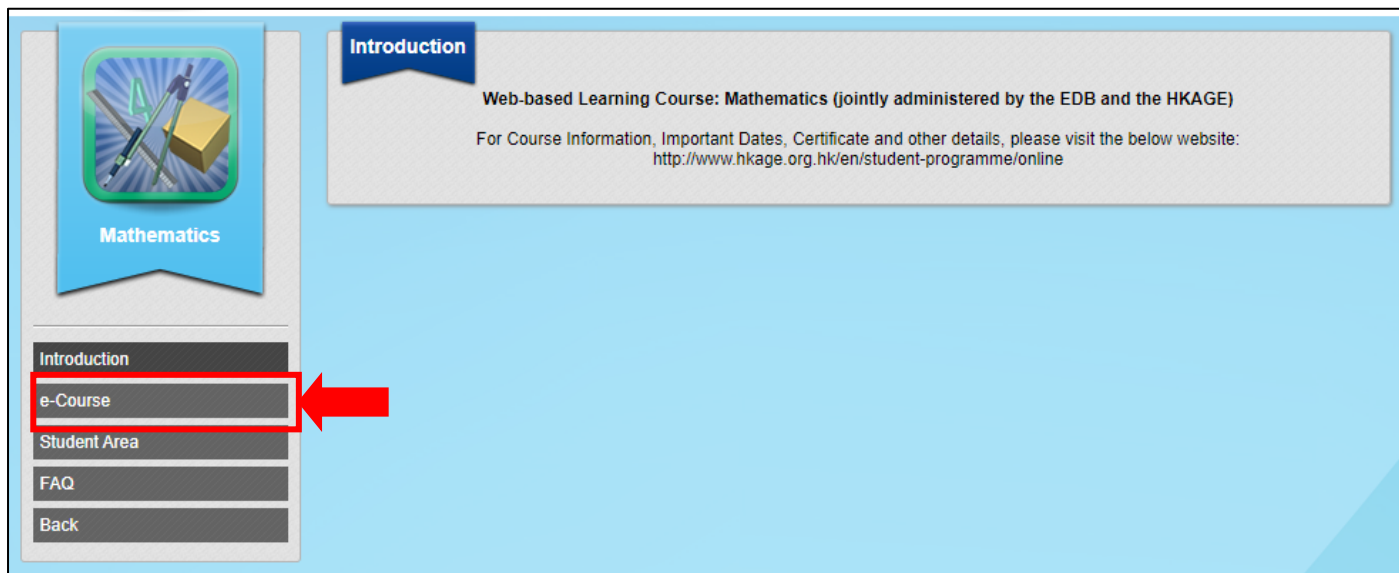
Mathematics

Introduction

e-Course

Student Area

FAQ

Back

Introduction

Web-based Learning Course: Mathematics (jointly administered by the EDB and the HKAGE)

For Course Information, Important Dates, Certificate and other details, please visit the below website: http://www.hkage.org.hk/en/student-programme/online